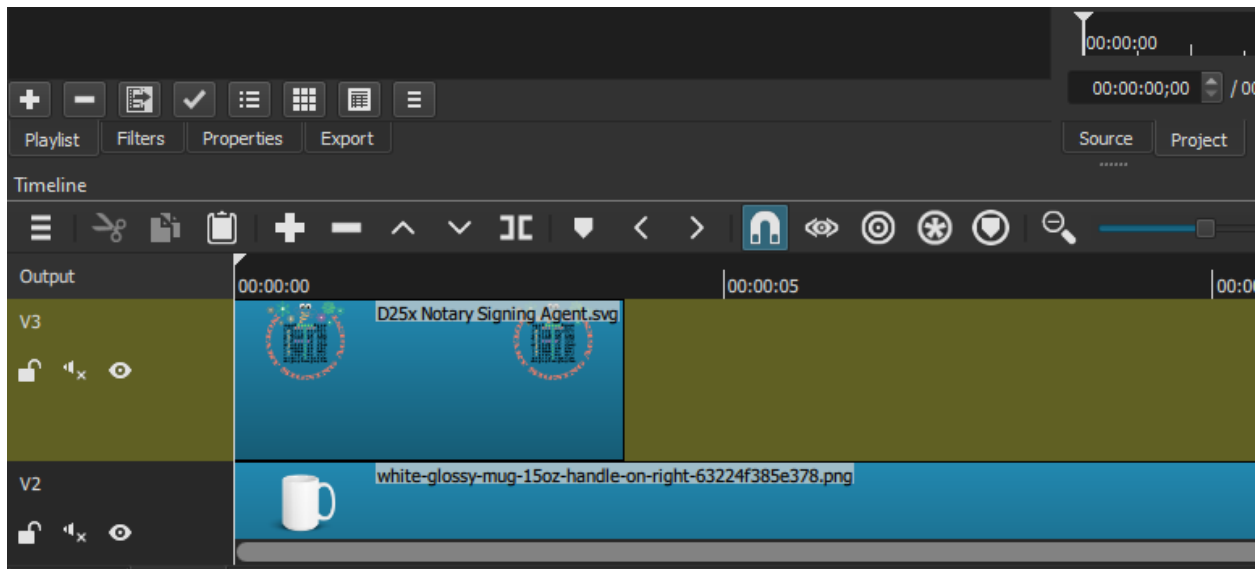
00:00:00

00:00:00;00 / 00

Playlist Filters Properties Export

Source Project

Timeline

Output

00:00:00

00:00:05

00:00

V3

D25x Notary Signing Agent.svg

V2

white-glossy-mug-15oz-handle-on-right-63224f385e378.png